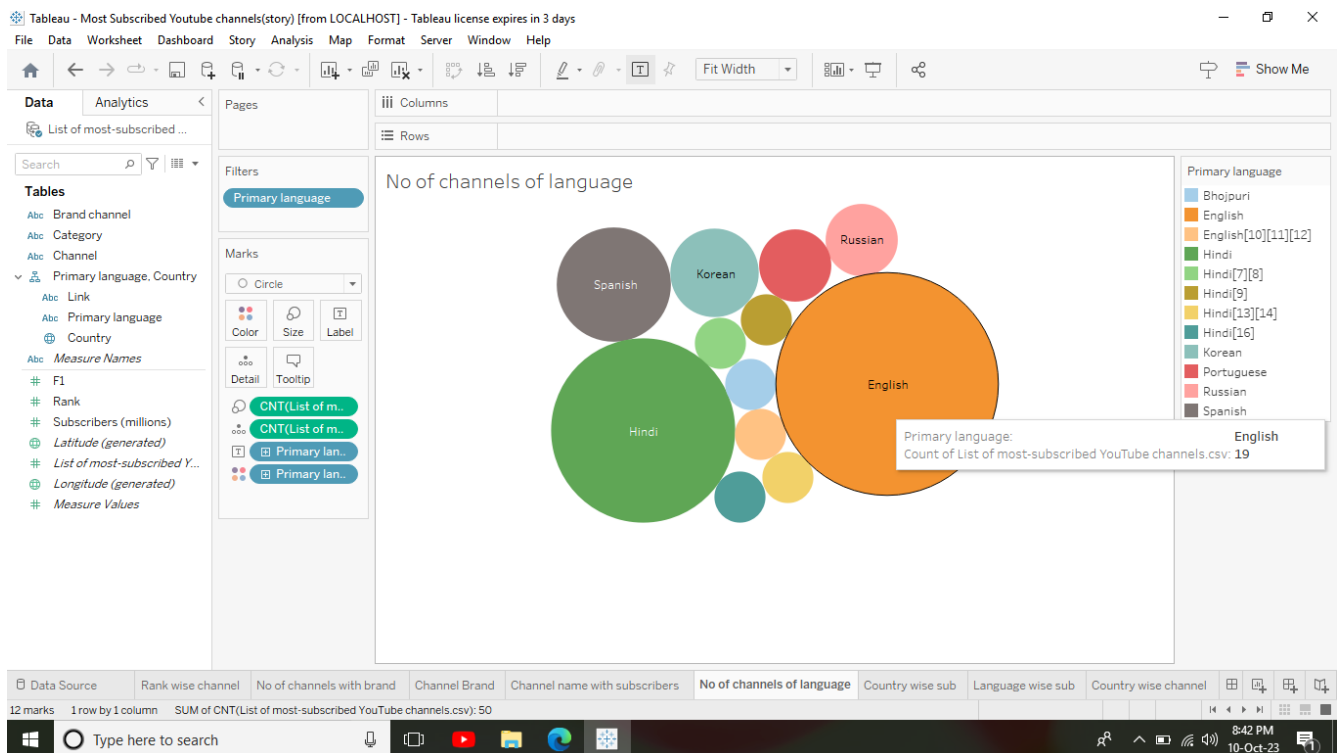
Tableau - Most Subscribed Youtube channels(story) [from LOCALHOST] - Tableau license expires in 3 days

File Data Worksheet Dashboard Story Analysis Map Format Server Window Help

Fit Width

Show Me

Data Analytics

List of most-subscribed ...

Search

Tables

Abc Brand channel
Abc Category
Abc Channel
Primary language, Country
Abc Link
Abc Primary language
Country
Abc Measure Names
# F1
# Rank
# Subscribers (millions)
Latitude (generated)
# List of most-subscribed Y...
Longitude (generated)
# Measure Values

Pages

Columns

Rows

Filters

Primary language

Marks

Circle

Color Size Label

Detail Tooltip

CNT(List of m..
CNT(List of m..
Primary lan..
Primary lan..

No of channels of language

Spanish
Korean
Russian
Hindi
English

Primary language

Bhojpuri
English
English[10][11][12]
Hindi
Hindi[7][8]
Hindi[9]
Hindi[13][14]
Hindi[16]
Korean
Portuguese
Russian
Spanish

Primary language: English
Count of List of most-subscribed YouTube channels.csv: 19

Data Source | Rank wise channel | No of channels with brand | Channel Brand | Channel name with subscribers | No of channels of language | Country wise sub | Language wise sub | Country wise channel

12 marks 1 row by 1 column SUM of CNT(List of most-subscribed YouTube channels.csv): 50

Type here to search

8:42 PM
10-Oct-23